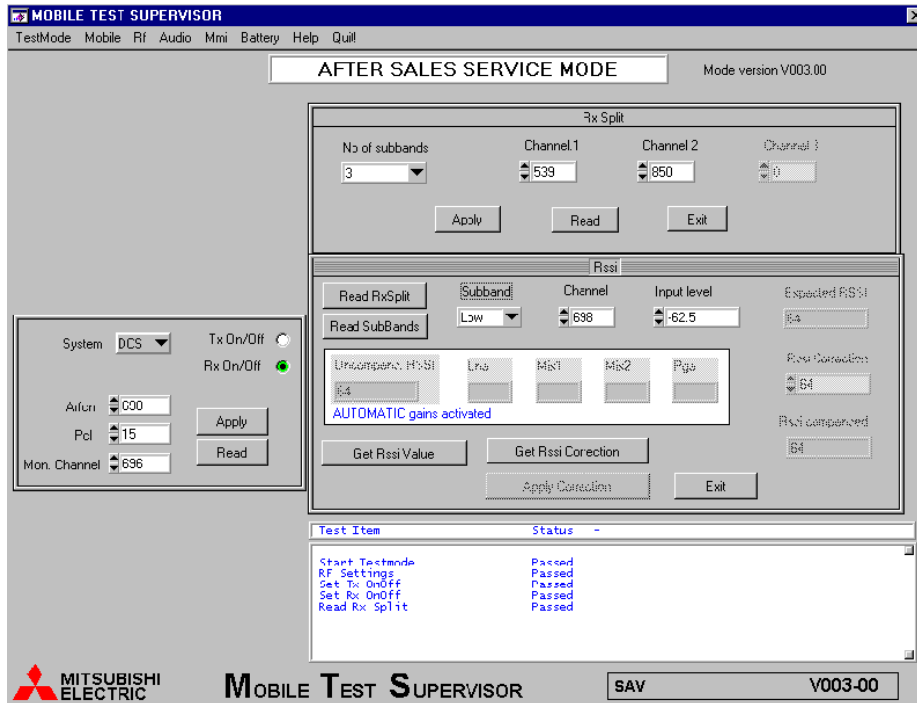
MOBILE TEST SUPERVISOR

TestMode Mobile Rf Audio Mmi Battery Help Quit

AFTER SALES SERVICE MODE

Mode version V003.00

Rx Split

No of subbands
3

Channel 1
539

Channel 2
850

Channel 3
0

Apply Read Exit

Rssi

Read RxSplit

Read SubBands

Subband
Low

Channel
698

Input level
-62.5

Expected RSSI
64

Uncompens. RSSI
64

Lna Mix1 Mix2 Pga

AUTOMATIC gains activated

Rssi Correction
64

Rssi compenced
64

Get Rssi Value

Get Rssi Corection

Apply Corection

Exit

System DCS

Tx On/Off

Rx On/Off

Arfcn 600

Pcl 15

Mon. Channel 696

Apply

Read

| Test Item | Status - |
|---|---|
| Start Testmode | Passed |
| RF Settings | Passed |
| Set Tx OnOff | Passed |
| Set Rx OnOff | Passed |
| Read Rx Split | Passed |

MITSUBISHI ELECTRIC

MOBILE TEST SUPERVISOR

SAV

V003-00